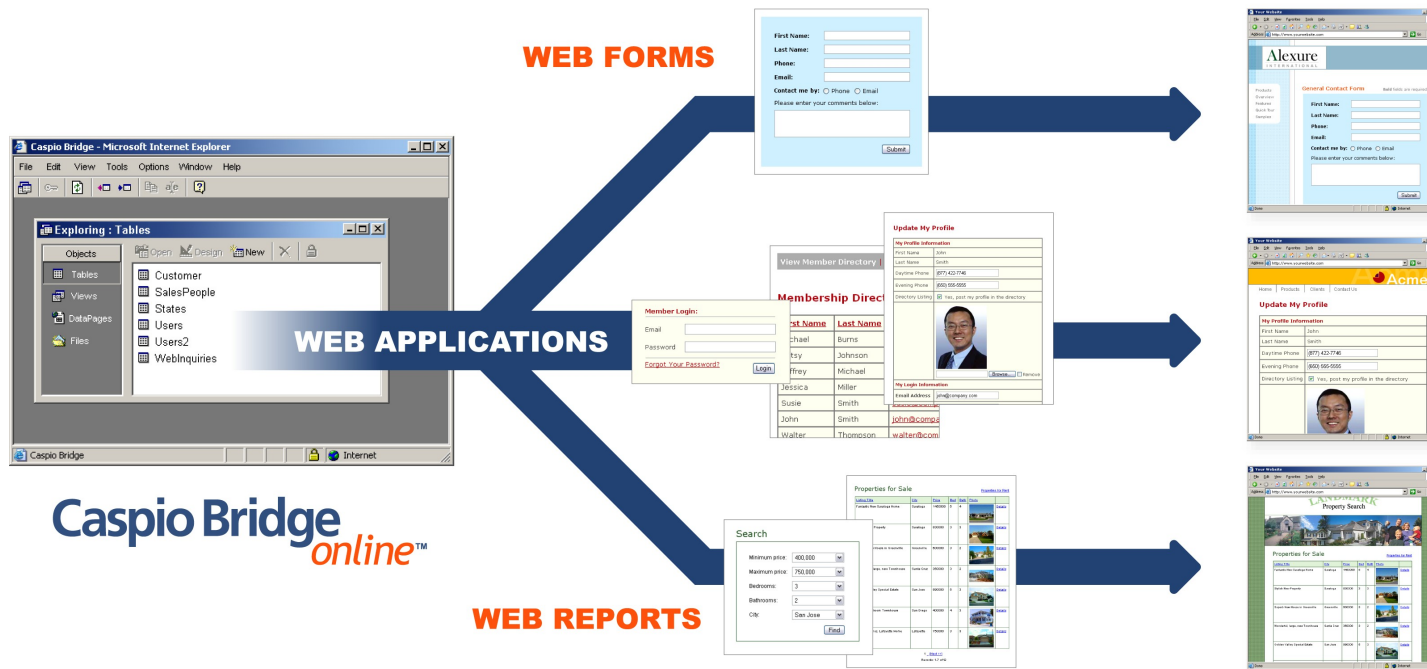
Caspio Bridge - Microsoft Internet Explorer

File Edit View Tools Options Window Help

Exploring : Tables

Objects

Open Design New

Tables

Views

DataPages

Files

Customer

SalesPeople

States

Users

Users2

WebInquiries

Caspio Bridge

Internet

Caspio Bridge online™

WEB FORMS

First Name:

Last Name:

Phone:

Email:

Contact me by: Phone Email

Please enter your comments below:

Submit

WEB APPLICATIONS

Member Login:

Email

Password

Forgot Your Password?

Login

View Member Directory

Membership Direct

| First Name | Last Name |
|---|---|
| ichael | Burns |
| tsy | Johnson |
| ffrey | Michael |
| Jessica | Miller |
| Susie | Smith |
| John | Smith |
| Walter | Thompson |

john@compa

walter@com

Update My Profile

My Profile Information

First Name John

Last Name Smith

Daytime Phone (877) 422-7746

Evening Phone (650) 555-5555

Directory Listing Yes, post my profile in the directory

Browse... Remove

My Login Information

Email Address john@company.com

WEB REPORTS

Search

Minimum price: 400,000

Maximum price: 750,000

Bedrooms: 3

Bathrooms: 2

City: San Jose

Find

Properties for Sale

Alexure INTERNATIONAL

General Contact Form

First Name:

Last Name:

Phone:

Email:

Contact me by: Phone Email

Please enter your comments below:

Submit

Home Products Clients Contact Us

Acme

Update My Profile

My Profile Information

First Name John

Last Name Smith

Daytime Phone (877) 422-7746

Evening Phone (650) 555-5555

Directory Listing Yes, post my profile in the directory

Property Search

Properties for Sale